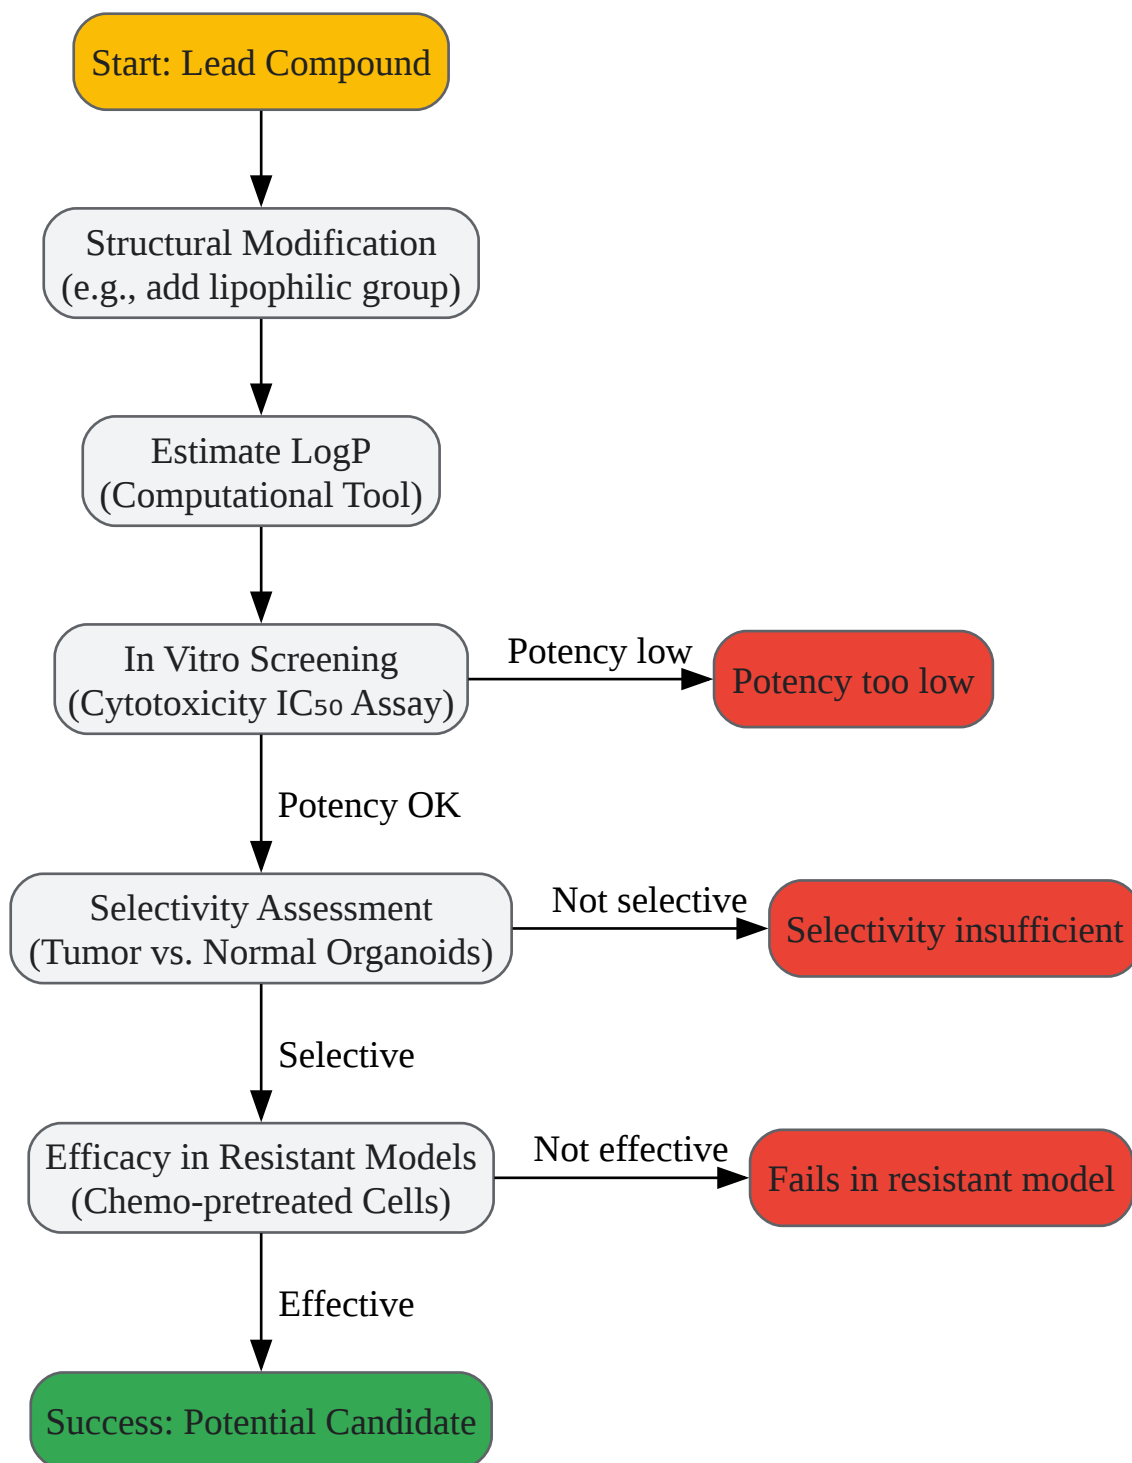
Start: Lead Compound

Structural Modification
(e.g., add lipophilic group)

Estimate LogP
(Computational Tool)

In Vitro Screening
(Cytotoxicity $IC_{50}$ Assay)

Potency low

Potency too low

Potency OK

Selectivity Assessment
(Tumor vs. Normal Organoids)

Not selective

Selectivity insufficient

Selective

Efficacy in Resistant Models
(Chemo-pretreated Cells)

Not effective

Fails in resistant model

Effective

Success: Potential Candidate